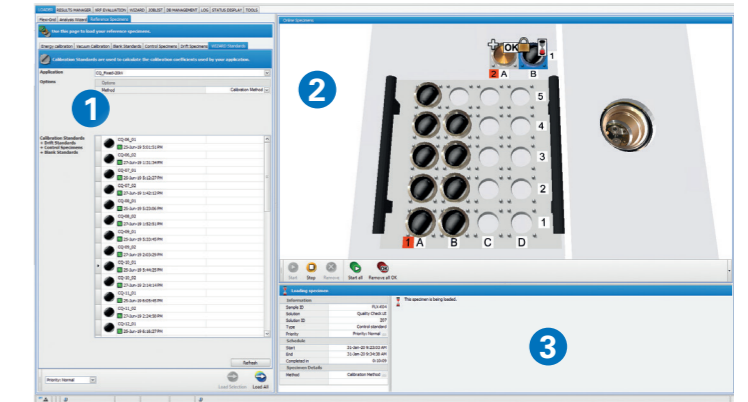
LOADER | RESULTS MANAGER | MIP EVALUATION | WIZARD | JOBLIST | DB MANAGEMENT | LOG | STATUS DISPLAY | TOOLS

Place Grid | Analysis Wizard | Reference Specimens

Use this page to load your reference specimens.

Energy calibration | Vacuum Calibration | Blank Standards | Control Specimens | Drift Specimens | WIZARD Standards

Calibration Standards are used to calculate the calibration coefficients used by your application.

Application
Options
Options
Method
Calibration Method

1

Calibration Standards
Drift Standards
Control Specimens
Blank Standards

CQ-06_01
CQ-06_01
CQ-07_01
CQ-07_02
CQ-08_01
CQ-08_02
CQ-09_01
CQ-09_02
CQ-10_01
CQ-10_02
CQ-11_01
CQ-11_02
CQ-12_01

Refresh

Priority Normal

Load Selection | Load All

Online Specimens

2

OK

1

2 A | B

5
4
3
2
1

1 A | B | C | D

Start | Stop | Remove | Start all | Remove all OK

Loading specimen

Information
Sample ID
Solution | Quality Check LE
Solution ID
Type | Control standard
Priority | Priority Normal
Schedule
Start
End
Completed in
Specimen Details
Method | Calibration Method

This specimen is being loaded.

3